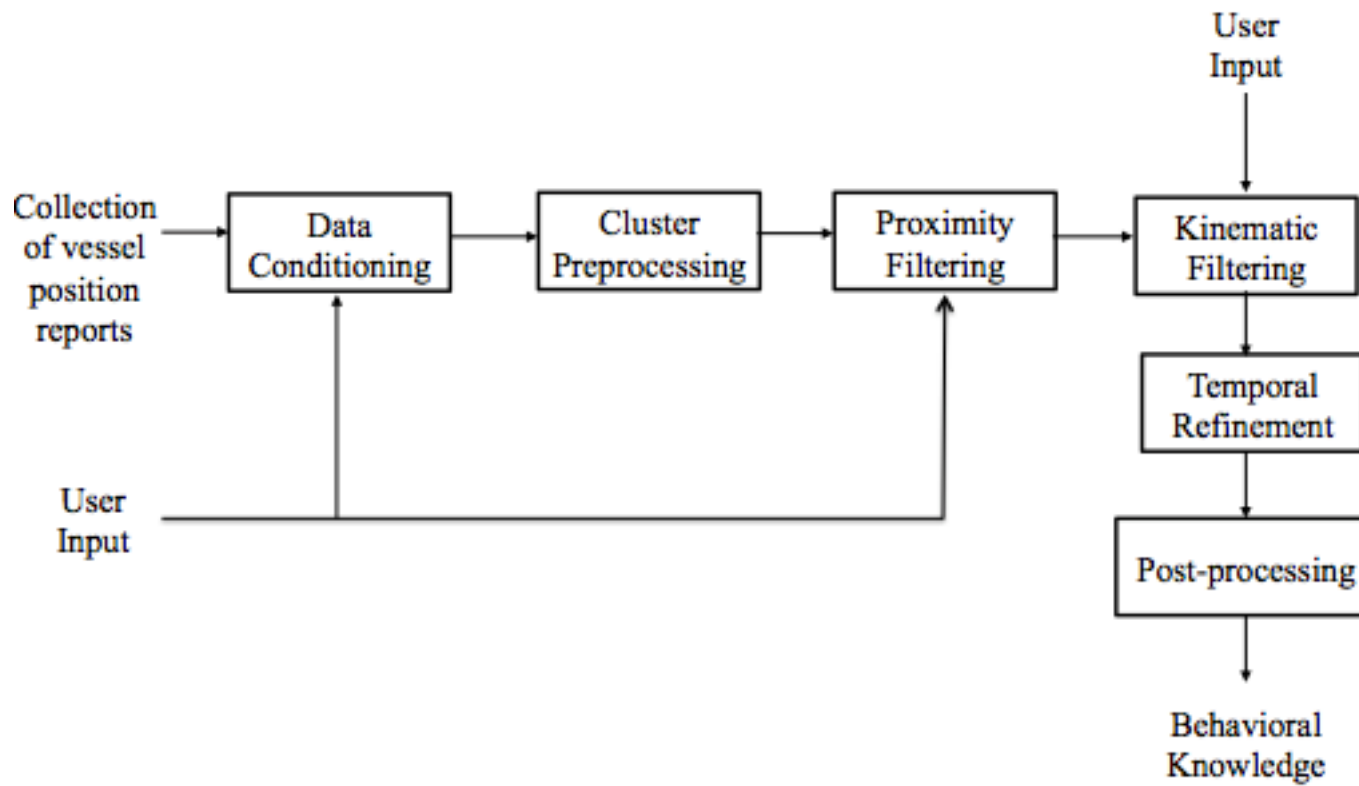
User Input

Collection of vessel position reports

Data Conditioning

Cluster Preprocessing

Proximity Filtering

Kinematic Filtering

Temporal Refinement

User Input

Post-processing

Behavioral Knowledge